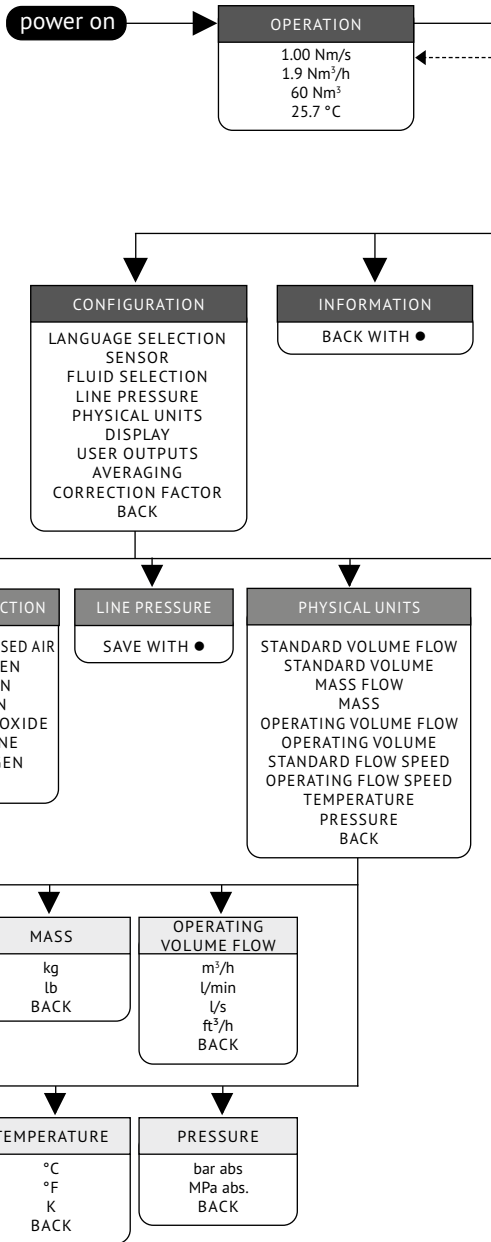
power on

OPERATION

1.00 Nm/s
1.9 Nm$^3$/h
60 Nm$^3$
25.7 °C

CONFIGURATION

LANGUAGE SELECTION
SENSOR
FLUID SELECTION
LINE PRESSURE
PHYSICAL UNITS
DISPLAY
USER OUTPUTS
AVERAGING
CORRECTION FACTOR
BACK

INFORMATION

BACK WITH ●

CTION

SED AIR
EN
N
N
OXIDE
NE
EN

LINE PRESSURE

SAVE WITH ●

PHYSICAL UNITS

STANDARD VOLUME FLOW
STANDARD VOLUME
MASS FLOW
MASS
OPERATING VOLUME FLOW
OPERATING VOLUME
STANDARD FLOW SPEED
OPERATING FLOW SPEED
TEMPERATURE
PRESSURE
BACK

MASS

kg
lb
BACK

OPERATING VOLUME FLOW

m$^3$/h
l/min
l/s
ft$^3$/h
BACK

TEMPERATURE

°C
°F
K
BACK

PRESSURE

bar abs
MPa abs.
BACK